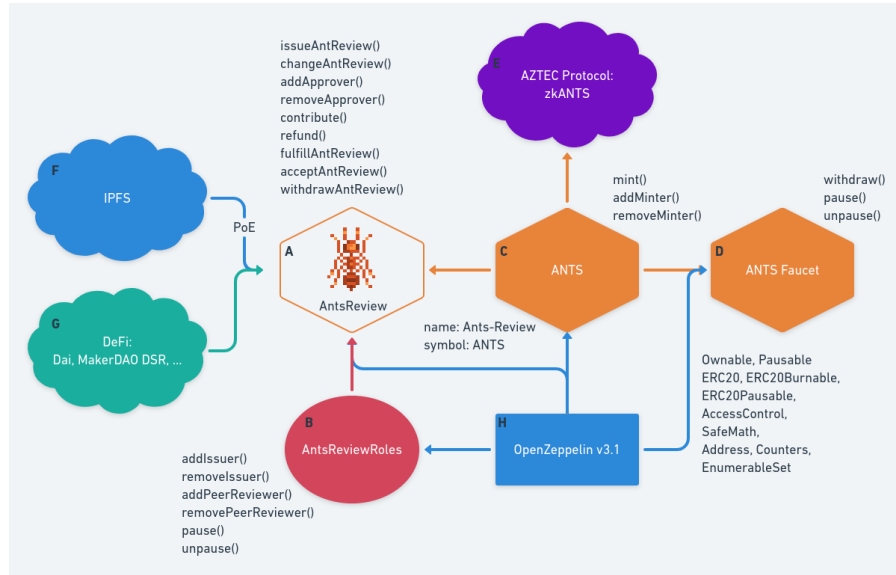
issueAntReview()
changeAntReview()
addApprover()
removeApprover()
contribute()
refund()
fulfillAntReview()
acceptAntReview()
withdrawAntReview()

E
AZTEC Protocol:
zkANTS

F
IPFS

PoE

A
AntsReview

mint()
addMinter()
removeMinter()

C
ANTS

withdraw()
pause()
unpause()

D
ANTS Faucet

G
DeFi:
Dai, MakerDAO DSR, ...

name: Ants-Review
symbol: ANTS

Ownable, Pausable
ERC20, ERC20Burnable,
ERC20Pausable,
AccessControl,
SafeMath,
Address, Counters,
EnumerableSet

B
AntsReviewRoles

H
OpenZeppelin v3.1

addIssuer()
removeIssuer()
addPeerReviewer()
removePeerReviewer()
pause()
unpause()